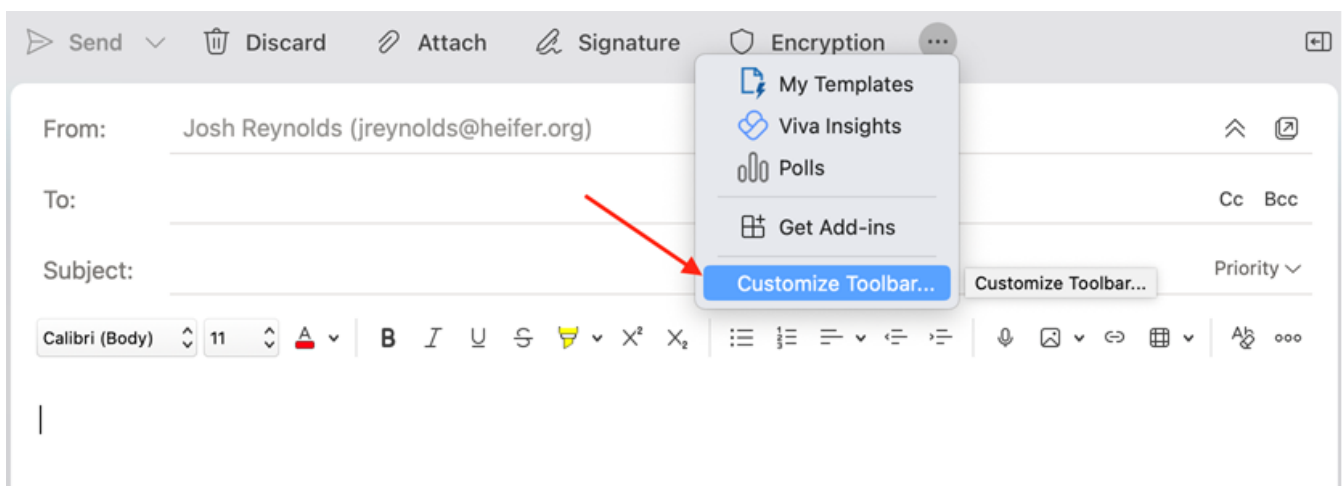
Send Discard Attach Signature Encryption

My Templates
Viva Insights
Polls
Get Add-ins
Customize Toolbar...

Customize Toolbar...

From: Josh Reynolds (jreynolds@heifer.org)

To: Cc Bcc

Subject: Priority

Calibri (Body) 11 A B I U S $X^2$ $X_2$